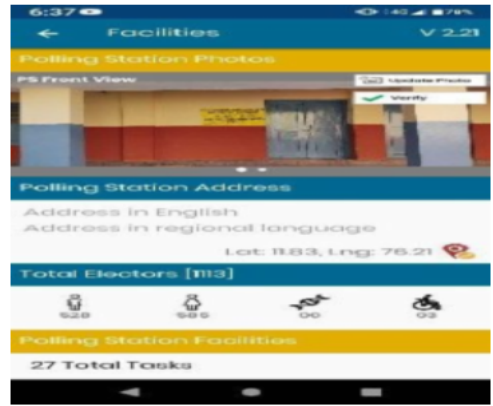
6:37

4G 79%

Facilities

V 2.21

Polling Station Photos

PS Front View

Update Photo

Verify

Polling Station Address

Address in English

Address in regional language

Lat: 11.83, Lng: 76.21

Total Electors [1113]

528

585

00

03

Polling Station Facilities

27 Total Tasks